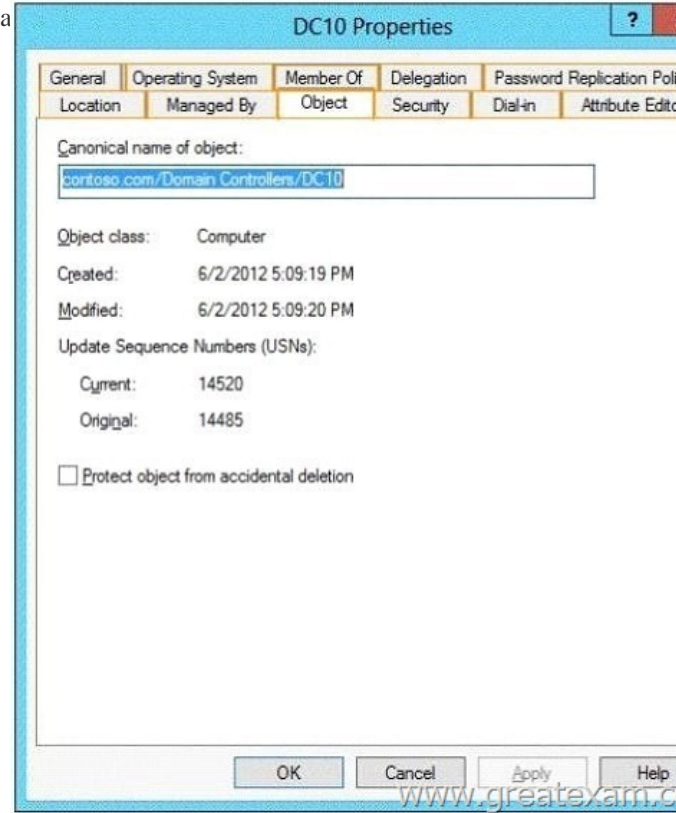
a

DC10 Properties

?

General | Operating System | Member Of | Delegation | Password Replication Poli
Location | Managed By | Object | Security | Dial-in | Attribute Edito

Canonical name of object:

contoso.com/Domain Controllers/DC10

Object class: Computer

Created: 6/2/2012 5:09:19 PM

Modified: 6/2/2012 5:09:20 PM

Update Sequence Numbers (USNs):

Current: 14520

Original: 14485

Protect object from accidental deletion

OK

Cancel

Apply

Help

www.greatexam.c